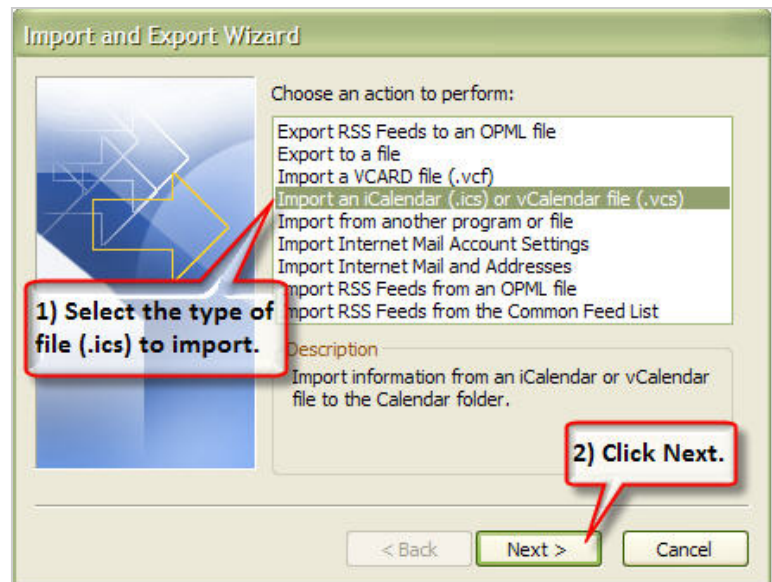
Import and Export Wizard

Choose an action to perform:

Export RSS Feeds to an OPML file
Export to a file
Import a VCARD file (.vcf)
Import an iCalendar (.ics) or vCalendar file (.vcs)
Import from another program or file
Import Internet Mail Account Settings
Import Internet Mail and Addresses
mport RSS Feeds from an OPML file
mport RSS Feeds from the Common Feed List

1) Select the type of file (.ics) to import.

Description
Import information from an iCalendar or vCalendar file to the Calendar folder.

2) Click Next.

< Back
Next >
Cancel